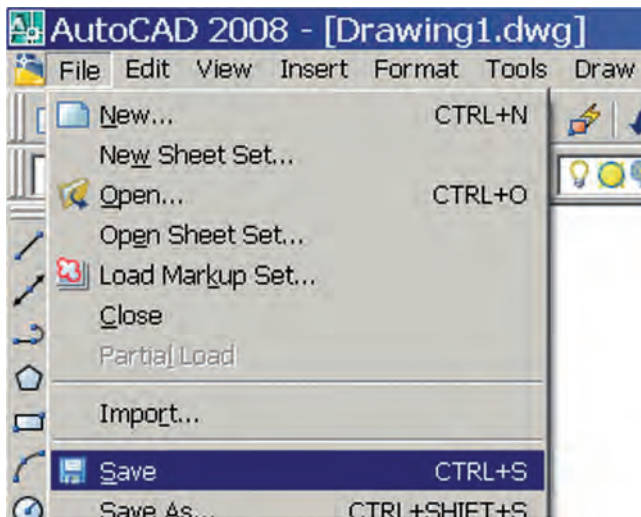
AutoCAD 2008 - [Drawing1.dwg]

File Edit View Insert Format Tools Draw

New... CTRL+N
New Sheet Set...
Open... CTRL+O
Open Sheet Set...
Load Markup Set...
Close
Partial Load
Import...
Save CTRL+S
Save As... CTRL+SHIFT+S